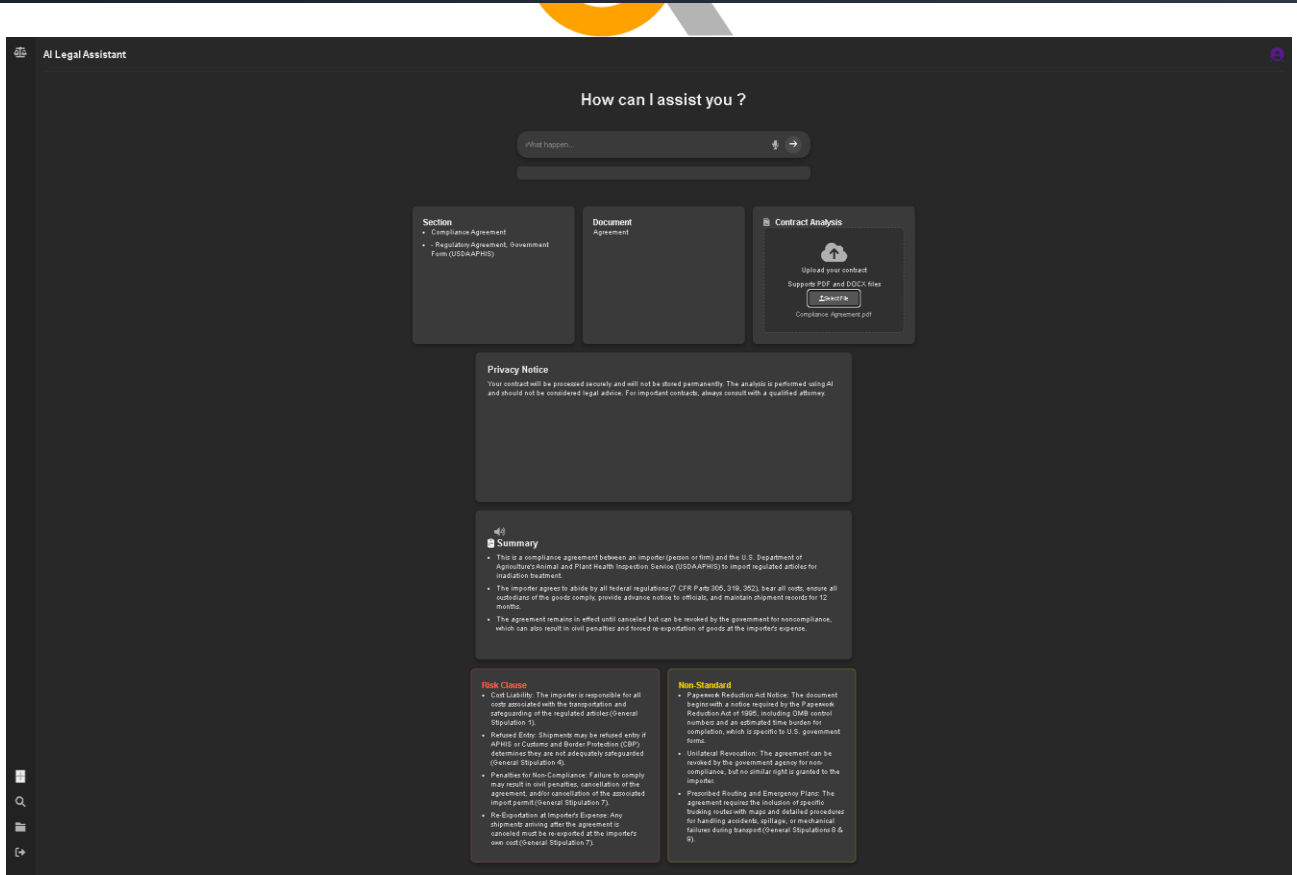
AI Legal Assistant

How can I assist you ?

What happen...

Section
- Compliance Agreement
- - Regulatory Agreement, Government Form (USDAAPHIS)

Document
Agreement

Contract Analysis
Upload your contract
Supports PDF and DOCX files
Select File
Compliance Agreement.pdf

Privacy Notice
Your contract will be processed securely and will not be stored permanently. The analysis is performed using AI and should not be considered legal advice. For important contracts, always consult with a qualified attorney.

Summary
- This is a compliance agreement between an importer (person or firm) and the U.S. Department of Agriculture's Animal and Plant Health Inspection Service (USDAAPHIS) to import regulated articles for irradiation treatment.
- The importer agrees to abide by all federal regulations (7 CFR Parts 305, 319, 352), bear all costs, ensure all custodians of the goods comply, provide advance notice to officials, and maintain shipment records for 12 months.
- The agreement remains in effect until canceled but can be revoked by the government for noncompliance, which can also result in civil penalties and forced re-exportation of goods at the importer's expense.

Risk Clause
- Cost Liability: The importer is responsible for all costs associated with the transportation and safeguarding of the regulated articles (General Stipulation 1).
- Refused Entry: Shipments may be refused entry if APHIS or Customs and Border Protection (CBP) determines they are not adequately safeguarded (General Stipulation 4).
- Penalties for Non-Compliance: Failure to comply may result in civil penalties, cancellation of the agreement, and/or cancellation of the associated import permit (General Stipulation 7).
- Re-Exportation at Importer's Expense: Any shipments arriving after the agreement is canceled must be re-exported at the importer's own cost (General Stipulation 7).

Non-Standard
- Paperwork Reduction Act Notice: The document begins with a notice required by the Paperwork Reduction Act of 1995, including OMB control numbers and an estimated time burden for completion, which is specific to U.S. government forms.
- Unilateral Revocation: The agreement can be revoked by the government agency for non-compliance, but no similar right is granted to the importer.
- Prescribed Routing and Emergency Plans: The agreement requires the inclusion of specific trucking routes with maps and detailed procedures for handling accidents, spillage, or mechanical failures during transport (General Stipulations 8 & 9).